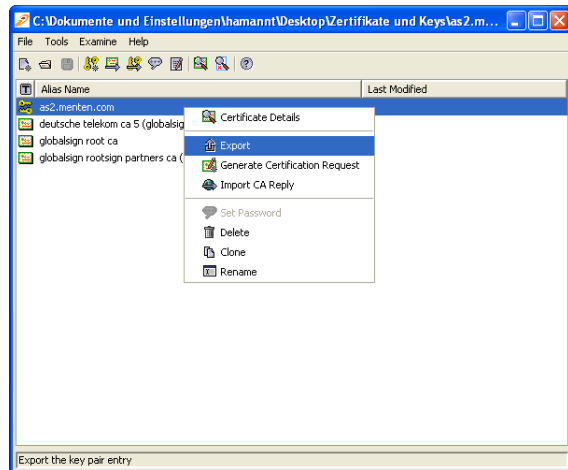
C:\Dokumente und Einstellungen\hamannt\Desktop\Zertifikate und Keys\as2.m...

File Tools Examine Help

T Alias Name | Last Modified

as2.menten.com
deutsche telekom ca 5 (globalsig
globalsign root ca
globalsign rootsign partners ca (

Certificate Details
Export
Generate Certification Request
Import CA Reply
Set Password
Delete
Clone
Rename

Export the key pair entry